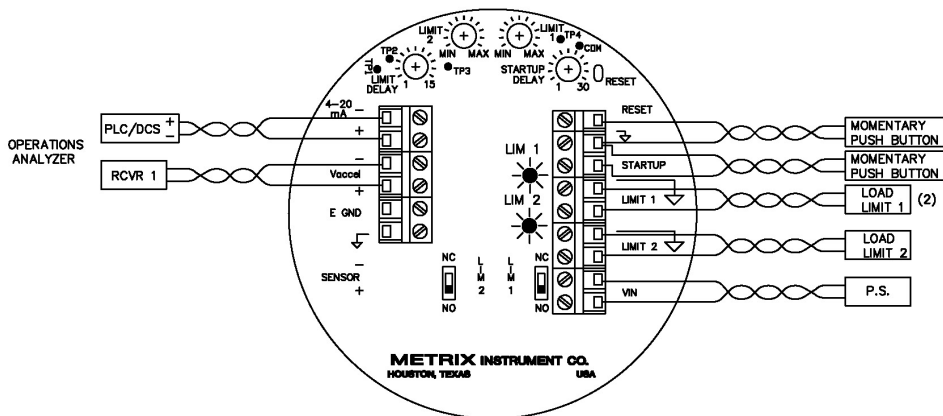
LIMIT 2
MIN MAX
LIMIT 1
MIN MAX
TP4
COM
TP2
TP1
TP3
LIMIT DELAY 1 15
STARTUP DELAY 1 30
0 RESET

OPERATIONS ANALYZER
PLC/DCS + −
RCVR 1

4-20 mA −
+
−
Vaccel
+
E GND
SENSOR −
+

NC
NO
LIM 2
LIM 1
NC
NO

LIM 1
LIM 2

RESET
STARTUP
LIMIT 1
LIMIT 2
VIN

MOMENTARY PUSH BUTTON
MOMENTARY PUSH BUTTON
LOAD LIMIT 1 (2)
LOAD LIMIT 2
P.S.

METRIX INSTRUMENT CO.
HOUSTON, TEXAS
USA